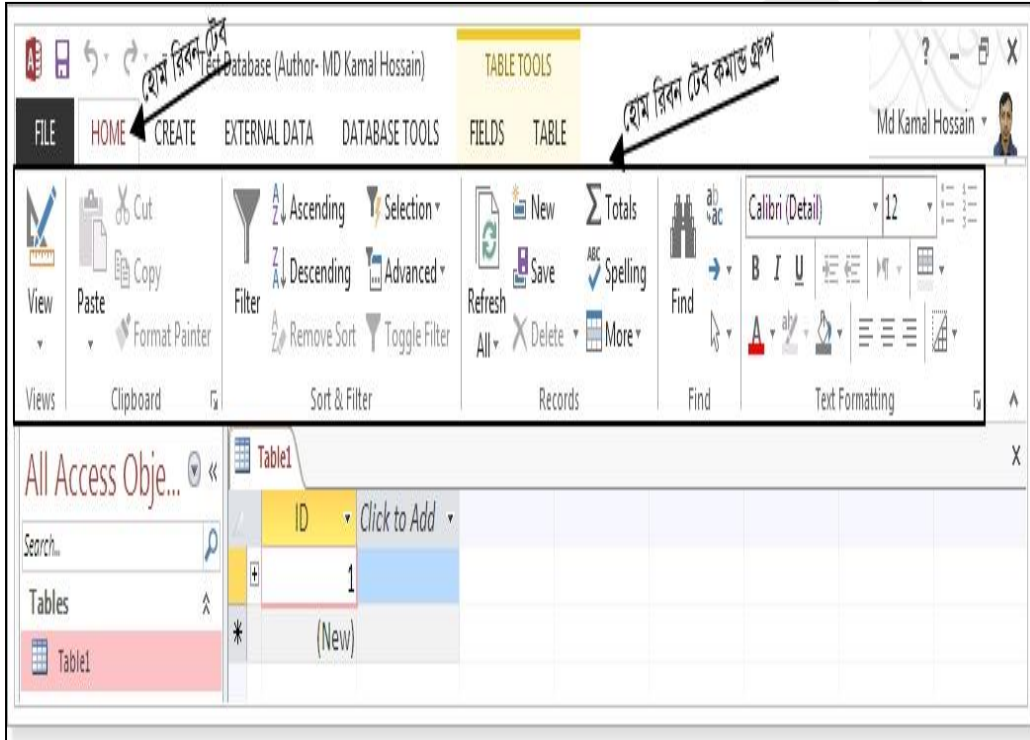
হোম রিবন টেব

Test Database (Author- MD Kamal Hossain)

TABLE TOOLS

হোম রিবন টেব কমান্ড গ্রুপ

? – X

FILE HOME CREATE EXTERNAL DATA DATABASE TOOLS FIELDS TABLE

Md Kamal Hossain

View

Paste

Cut

Copy

Format Painter

Filter

Ascending

Descending

Remove Sort

Selection

Advanced

Toggle Filter

Refresh All

New

Save

Delete

Totals

Spelling

More

Find

Calibri (Detail)

12

B I U

A

Views

Clipboard

Sort & Filter

Records

Find

Text Formatting

All Access Obje...

Search...

Tables

Table1

Table1

ID

Click to Add

1

(New)

*

X